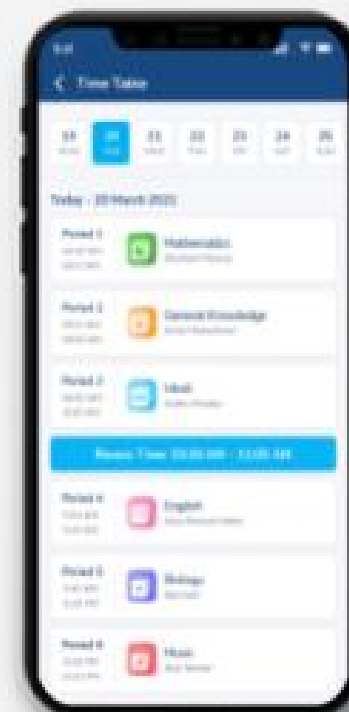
Time Table

19 | 20 | 21 | 22 | 23 | 24 | 25

Today - 20 March 2021

Period 1 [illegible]
Mathematics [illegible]

Period 2 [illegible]
General Knowledge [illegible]

Period 3 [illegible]
Hindi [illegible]

Recess Time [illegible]

Period 4 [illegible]
English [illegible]

Period 5 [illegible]
Biology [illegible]

Period 6 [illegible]
Music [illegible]